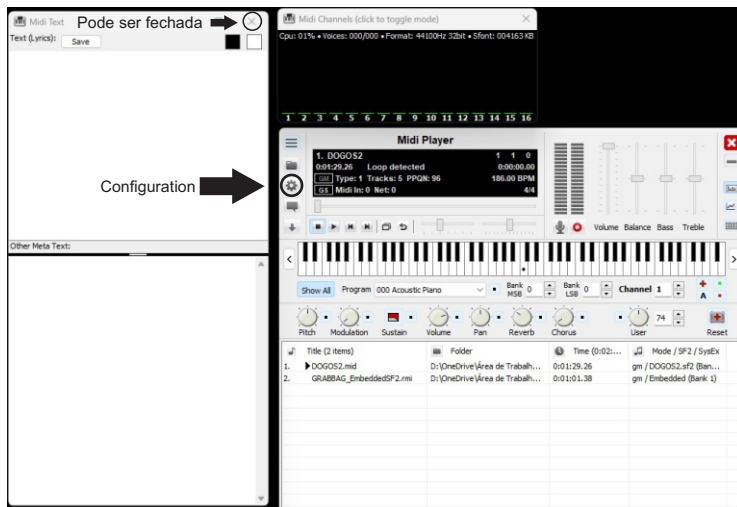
Midi Text
Pode ser fechada
Text (Lyrics): Save

Other Meta Text:

Midi Channels (click to toggle mode)
Cpu: 01% • Voices: 000/000 • Format: 44100Hz 32bit • Sfont: 004163 KB
1 2 3 4 5 6 7 8 9 10 11 12 13 14 15 16

Midi Player
1. DOGOS2 1 1 0
0:01:29.26 Loop detected 0:00:00.00
GM Type: 1 Tracks: 5 PPQN: 96 186.00 BPM
GS Midi In: 0 Net: 0 4/4

Configuration

Volume Balance Bass Treble

Show All Program 000 Acoustic Piano Bank MSB 0 Bank LSB 0 Channel 1
Pitch Modulation Sustain Volume Pan Reverb Chorus User 74 Reset

| | Title (2 items) | Folder | Time (0:02:... | Mode / SF2 / SysEx |
|---|---|---|---|---|
| 1. | DOGOS2.mid | D:\OneDrive\Área de Trabalh... | 0:01:29.26 | gm / DOGOS2.sf2 (Ban... |
| 2. | GRABBAG_EmbeddedSF2.rmi | D:\OneDrive\Área de Trabalh... | 0:01:01.38 | gm / Embedded (Bank 1) |